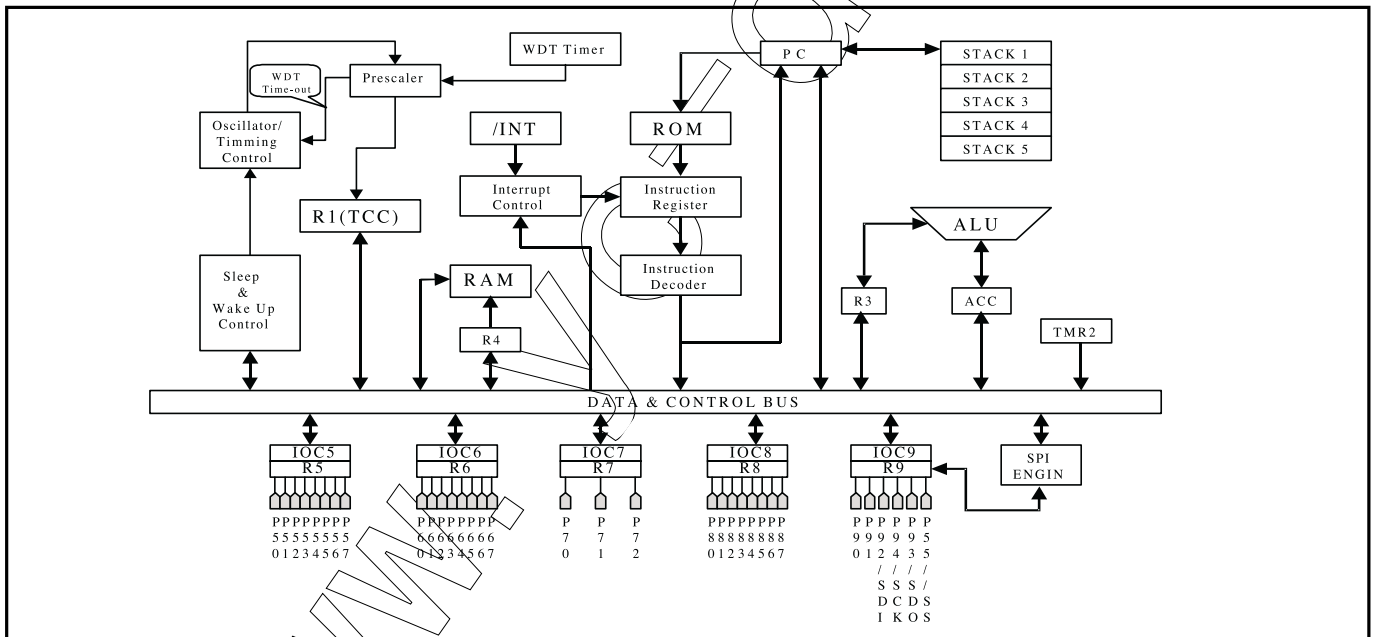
WDT Timer

Prescaler

WDT Time-out

Oscillator/ Timming Control

P C

STACK 1
STACK 2
STACK 3
STACK 4
STACK 5

/INT

ROM

Interrupt Control

Instruction Register

Instruction Decoder

R1(TCC)

ALU

Sleep & Wake Up Control

RAM

R4

R3

ACC

TMR2

DATA & CONTROL BUS

IOC5
R5

IOC6
R6

IOC7
R7

IOC8
R8

IOC9
R9

SPI ENGIN

PPPPPPPP
55555555
01234567

PPPPPPPP
66666666
01234567

P 7 0

P 7 1

P 7 2

PPPPPPPP
88888888
01234567

P 9 0

P 9 1 / S D I

P 9 2 / S C K

P 9 3 / S D O

P 9 4 / S S

P 9 5 / S S